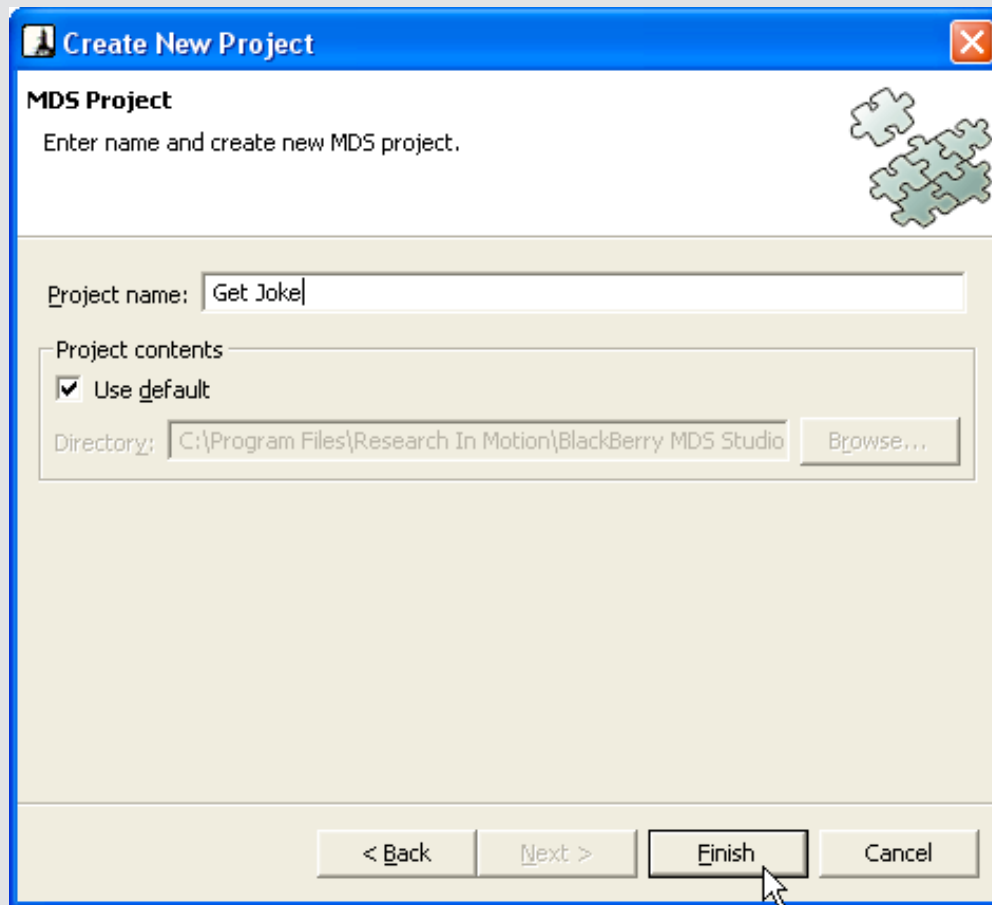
Create New Project

MDS Project

Enter name and create new MDS project.

Project name: Get Joke

Project contents

Use default

Directory: C:\Program Files\Research In Motion\BlackBerry MDS Studio

Browse...

< Back

Next >

Finish

Cancel